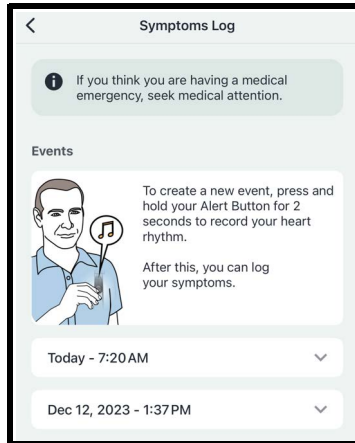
Symptoms Log

If you think you are having a medical emergency, seek medical attention.

Events

To create a new event, press and hold your Alert Button for 2 seconds to record your heart rhythm.

After this, you can log your symptoms.

Today - 7:20AM

Dec 12, 2023 - 1:37PM